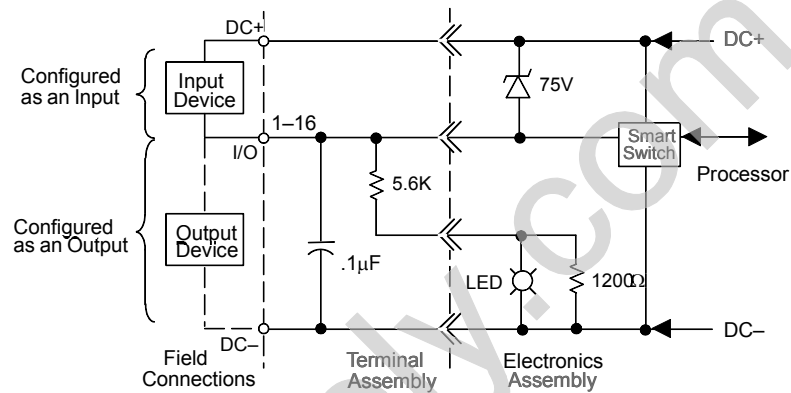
DC+
Configured as an Input
Input Device
1–16
I/O
Configured as an Output
Output Device
DC–
Field Connections
.1µF
5.6K
Terminal Assembly
75V
LED
1200Ω
Electronics Assembly
Smart Switch
DC+
Processor
DC–